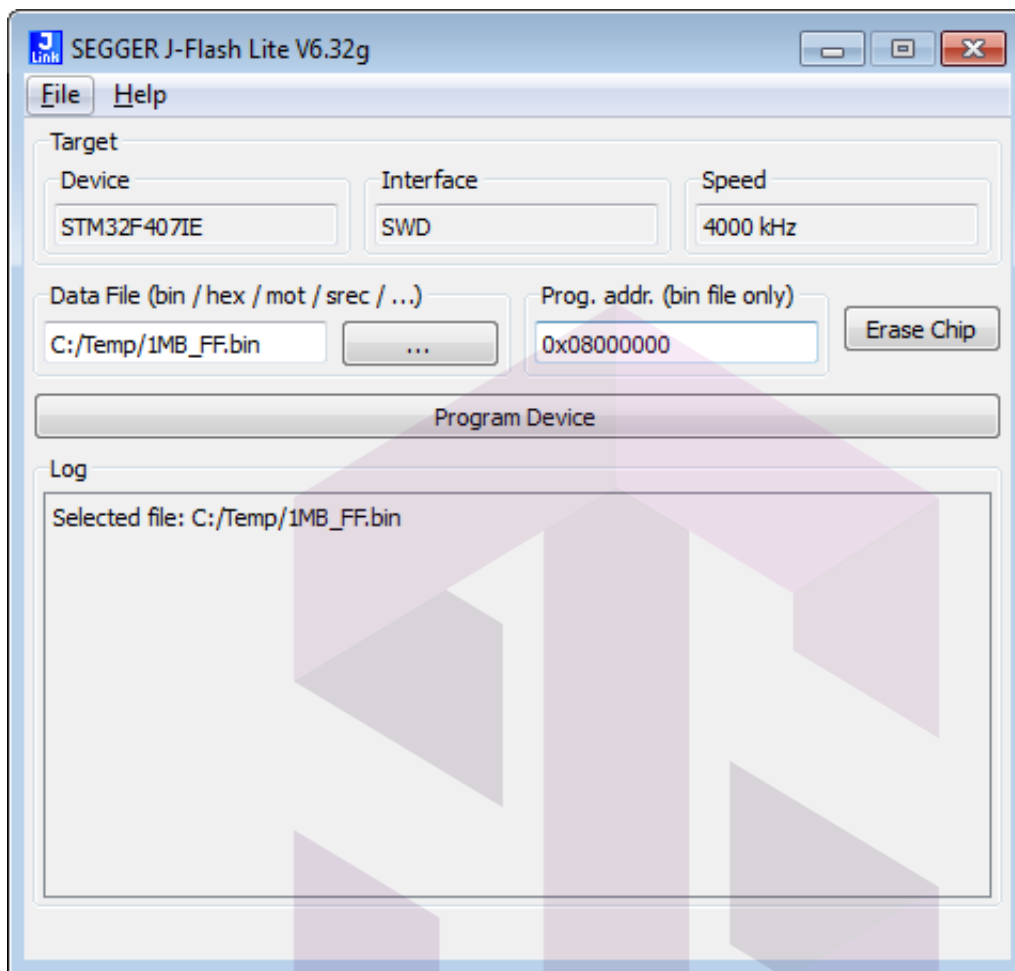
J Link SEGGER J-Flash Lite V6.32g

File Help

Target

Device
STM32F407IE

Interface
SWD

Speed
4000 kHz

Data File (bin / hex / mot / srec / ...)
C:/Temp/1MB_FF.bin
...

Prog. addr. (bin file only)
0x08000000

Erase Chip

Program Device

Log
Selected file: C:/Temp/1MB_FF.bin